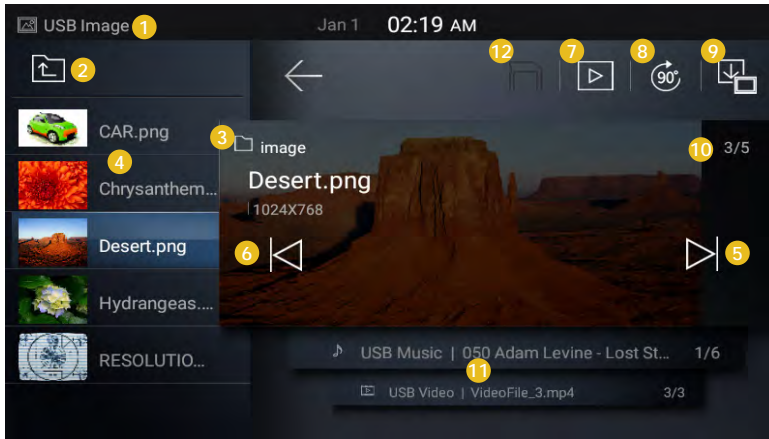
USB Image 1 Jan 1 02:19 AM

2 12 7 8 90° 9

CAR.png
4
Chrysanthem...
Desert.png
Hydrangeas....
RESOLUTIO...

3 image
Desert.png
1024X768
10 3/5
6 5

USB Music | 050 Adam Levine - Lost St... 1/6
11
USB Video | VideoFile_3.mp4 3/3